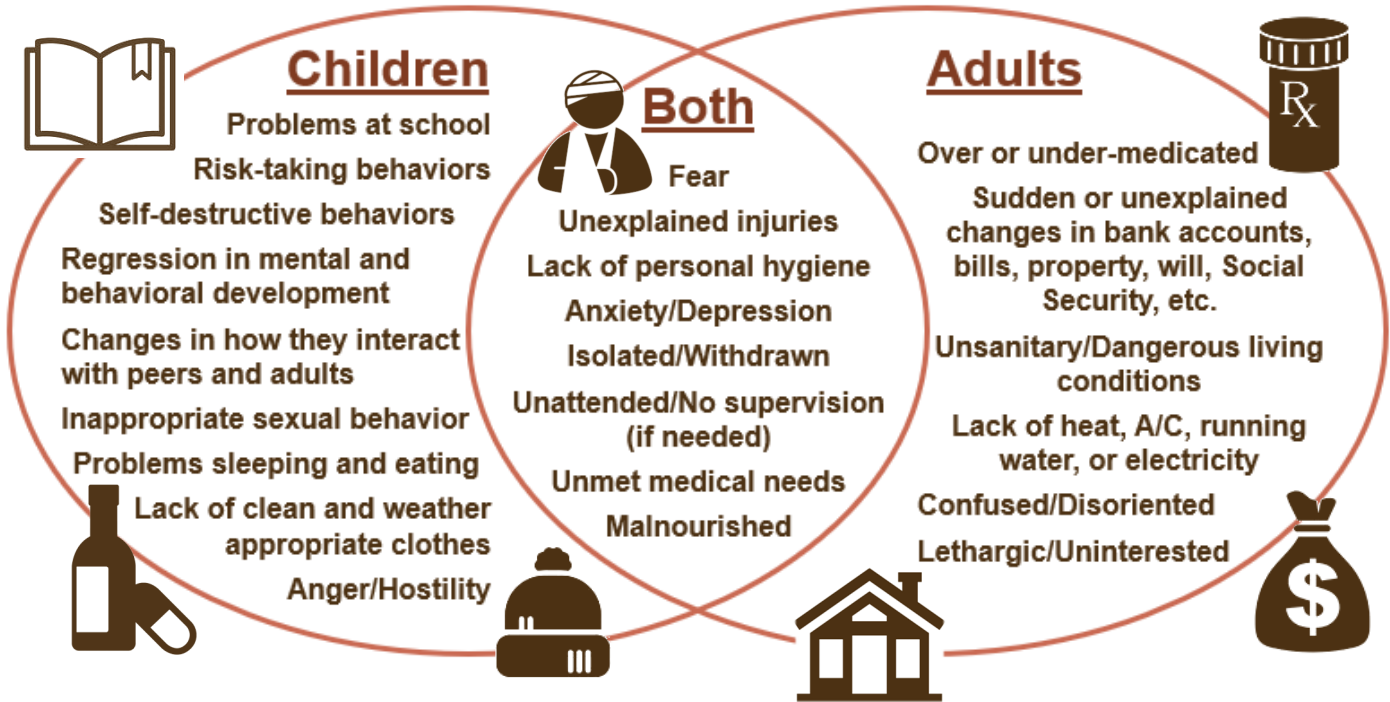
Children

Problems at school

Risk-taking behaviors

Self-destructive behaviors

Regression in mental and behavioral development

Changes in how they interact with peers and adults

Inappropriate sexual behavior

Problems sleeping and eating

Lack of clean and weather appropriate clothes

Anger/Hostility

Both

Fear

Unexplained injuries

Lack of personal hygiene

Anxiety/Depression

Isolated/Withdrawn

Unattended/No supervision (if needed)

Unmet medical needs

Malnourished

Adults

Rx

Over or under-medicated

Sudden or unexplained changes in bank accounts, bills, property, will, Social Security, etc.

Unsanitary/Dangerous living conditions

Lack of heat, A/C, running water, or electricity

Confused/Disoriented

Lethargic/Uninterested

$